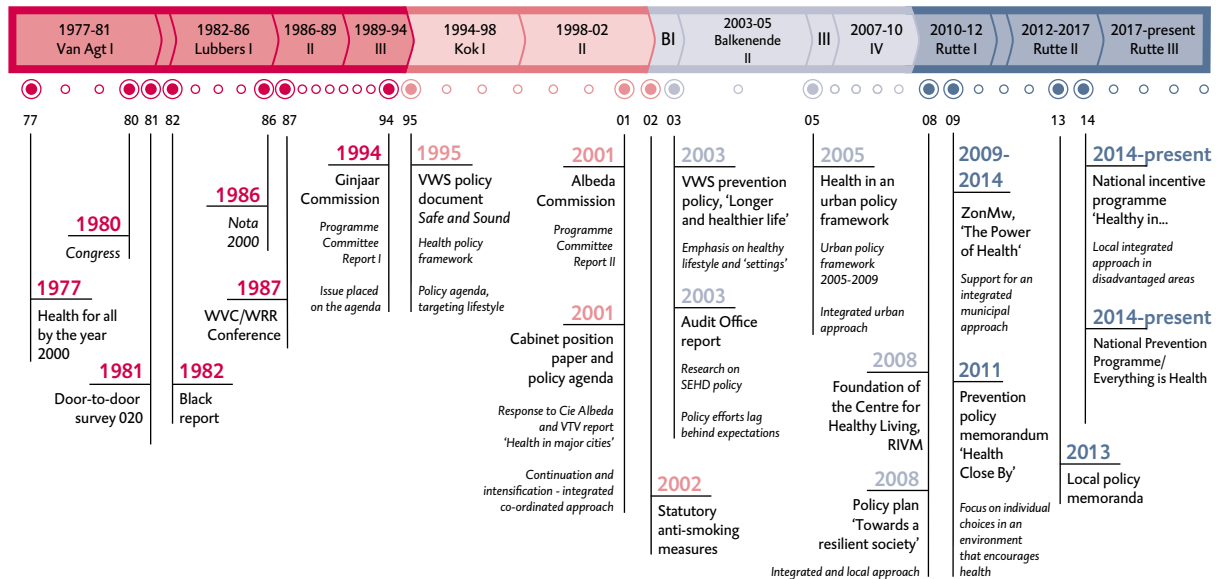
1977-81
Van Agt I

1982-86
Lubbers I

1986-89
II

1989-94
III

1994-98
Kok I

1998-02
II

BI

2003-05
Balkenende
II

III

2007-10
IV

2010-12
Rutte I

2012-2017
Rutte II

2017-present
Rutte III

77 80 81 82 86 87 94 95 01 02 03 05 08 09 13 14

1980
Congress

1977
Health for all by the year 2000

1981
Door-to-door survey 020

1986
Nota 2000

1987
WVC/WRR Conference

1982
Black report

1994
Ginjaar Commission

Programme Committee Report I

Issue placed on the agenda

1995
VWS policy document Safe and Sound

Health policy framework

Policy agenda, targeting lifestyle

2001
Albeda Commission

Programme Committee Report II

2001
Cabinet position paper and policy agenda

Response to Cie Albeda and VTV report 'Health in major cities'

Continuation and intensification - integrated co-ordinated approach

2002
Statutory anti-smoking measures

2003
VWS prevention policy, 'Longer and healthier life'

Emphasis on healthy lifestyle and 'settings'

2003
Audit Office report

Research on SEHD policy

Policy efforts lag behind expectations

2005
Health in an urban policy framework

Urban policy framework 2005-2009

Integrated urban approach

2008
Foundation of the Centre for Healthy Living, RIVM

2008
Policy plan 'Towards a resilient society'

Integrated and local approach

2009-2014
ZonMw, 'The Power of Health'

Support for an integrated municipal approach

2011
Prevention policy memorandum 'Health Close By'

Focus on individual choices in an environment that encourages health

2013
Local policy memoranda

2014-present
National incentive programme 'Healthy in...

Local integrated approach in disadvantaged areas

2014-present
National Prevention Programme/ Everything is Health